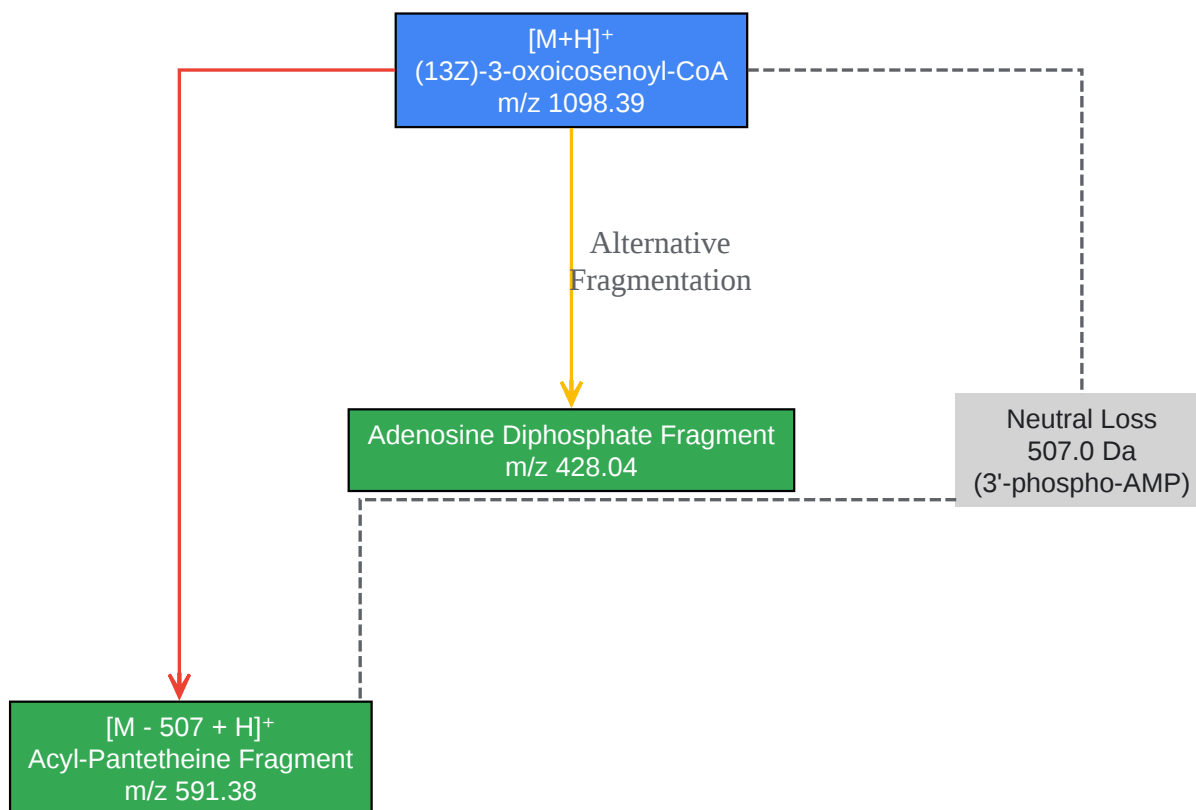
$[M+H]^+$
(13Z)-3-oxoicosenoyl-CoA
m/z 1098.39

Alternative Fragmentation

Adenosine Diphosphate Fragment
m/z 428.04

Neutral Loss
507.0 Da
(3'-phospho-AMP)

$[M - 507 + H]^+$
Acyl-Pantetheine Fragment
m/z 591.38